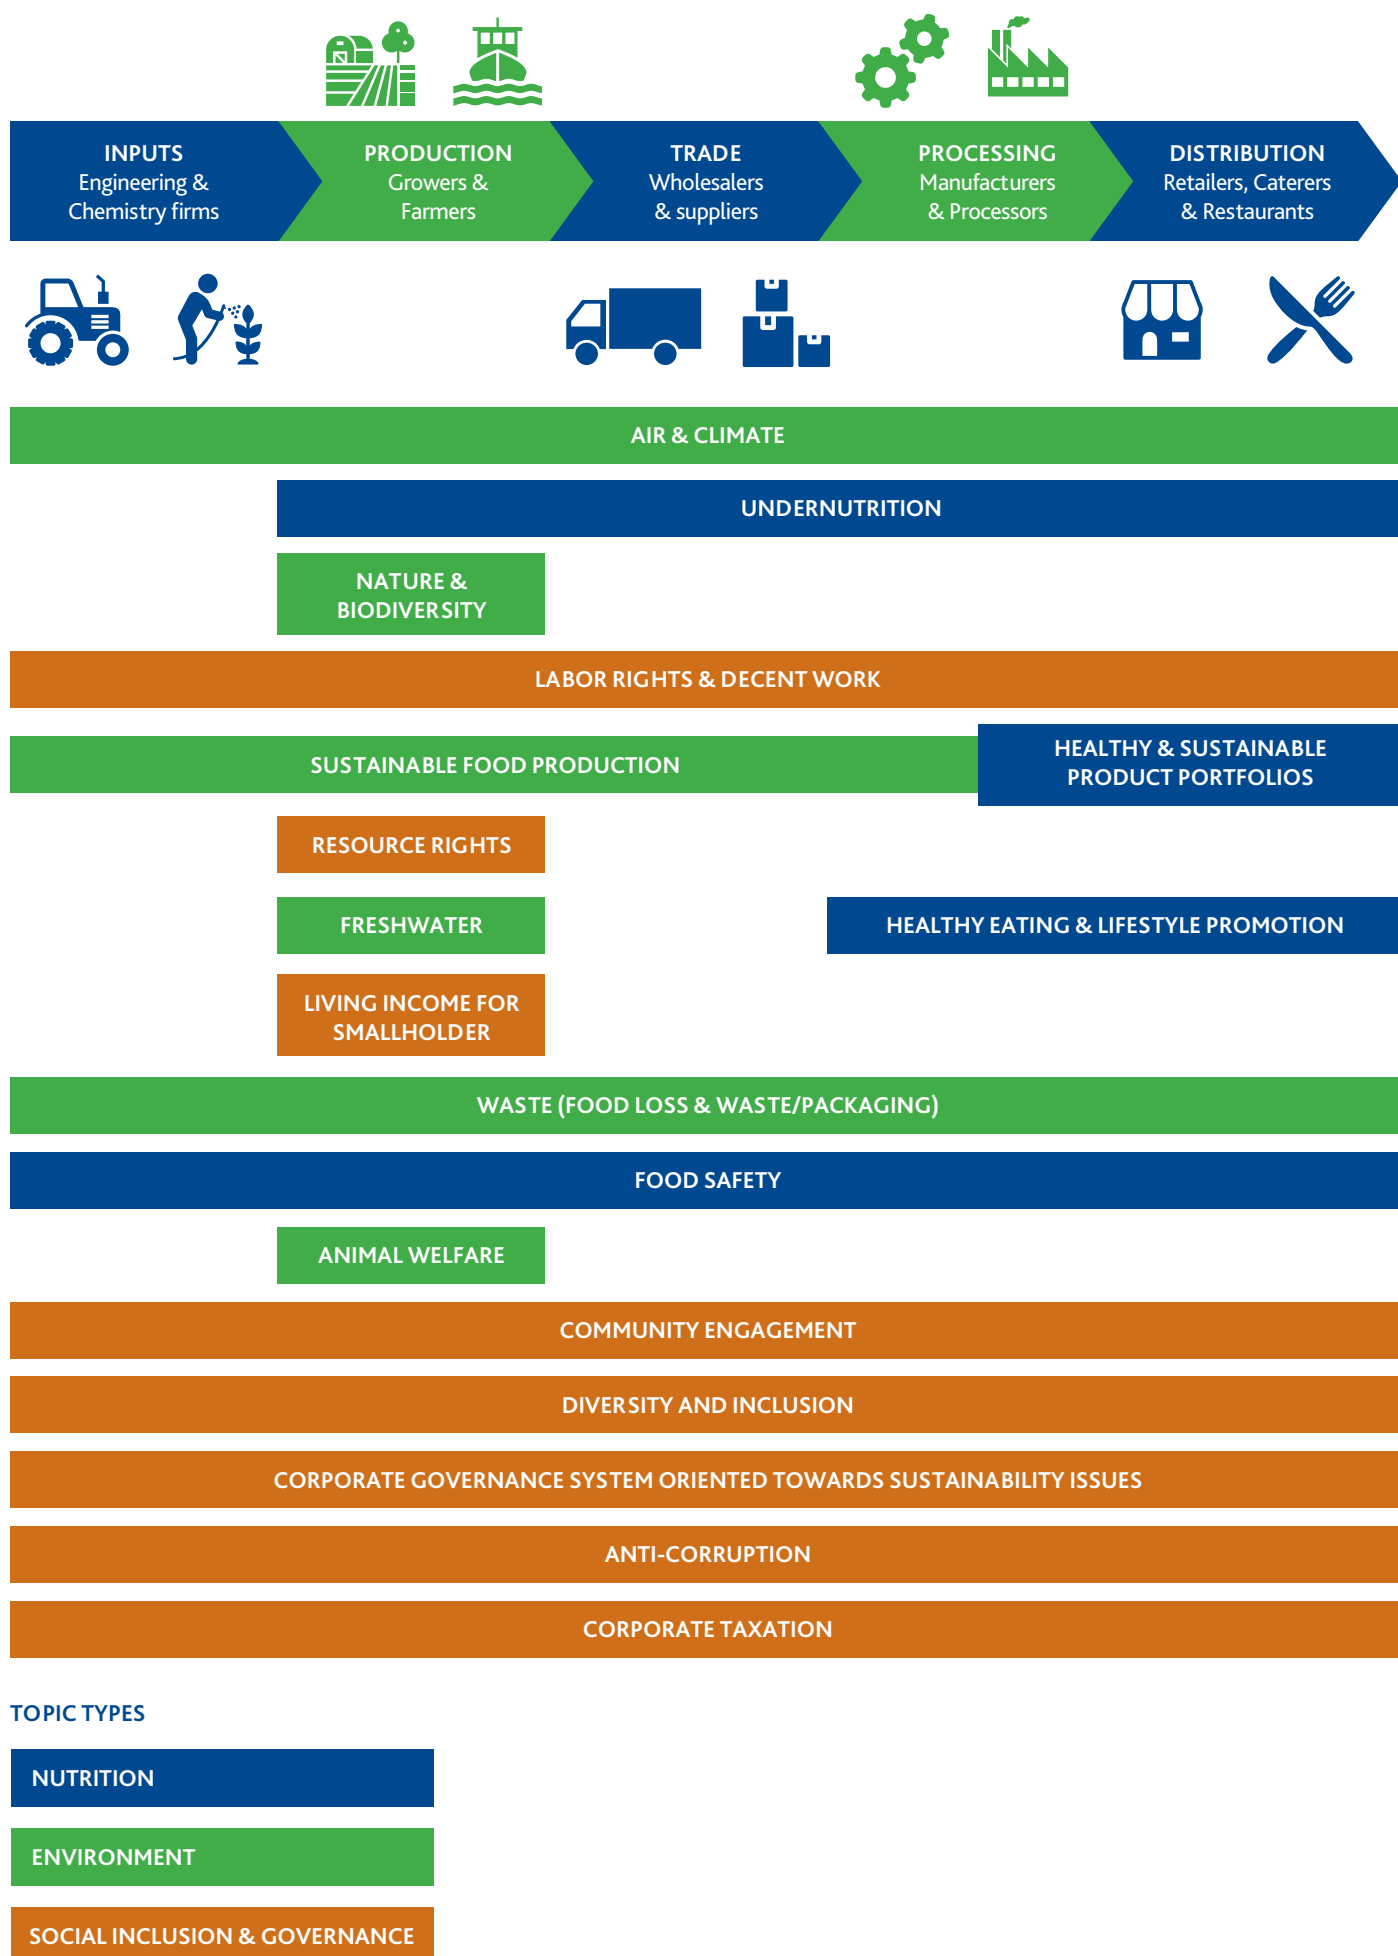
INPUTS
Engineering & Chemistry firms

PRODUCTION
Growers & Farmers

TRADE
Wholesalers & suppliers

PROCESSING
Manufacturers & Processors

DISTRIBUTION
Retailers, Caterers & Restaurants

AIR & CLIMATE

UNDERNUTRITION

NATURE & BIODIVERSITY

LABOR RIGHTS & DECENT WORK

SUSTAINABLE FOOD PRODUCTION

HEALTHY & SUSTAINABLE PRODUCT PORTFOLIOS

RESOURCE RIGHTS

FRESHWATER

HEALTHY EATING & LIFESTYLE PROMOTION

LIVING INCOME FOR SMALLHOLDER

WASTE (FOOD LOSS & WASTE/PACKAGING)

FOOD SAFETY

ANIMAL WELFARE

COMMUNITY ENGAGEMENT

DIVERSITY AND INCLUSION

CORPORATE GOVERNANCE SYSTEM ORIENTED TOWARDS SUSTAINABILITY ISSUES

ANTI-CORRUPTION

CORPORATE TAXATION

TOPIC TYPES

NUTRITION

ENVIRONMENT

SOCIAL INCLUSION & GOVERNANCE